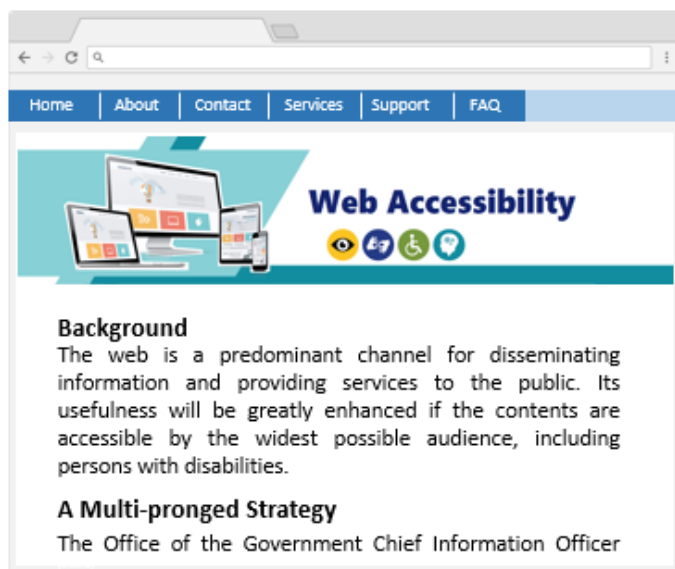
Home | About | Contact | Services | Support | FAQ

Web Accessibility

Background
The web is a predominant channel for disseminating information and providing services to the public. Its usefulness will be greatly enhanced if the contents are accessible by the widest possible audience, including persons with disabilities.

A Multi-pronged Strategy
The Office of the Government Chief Information Officer